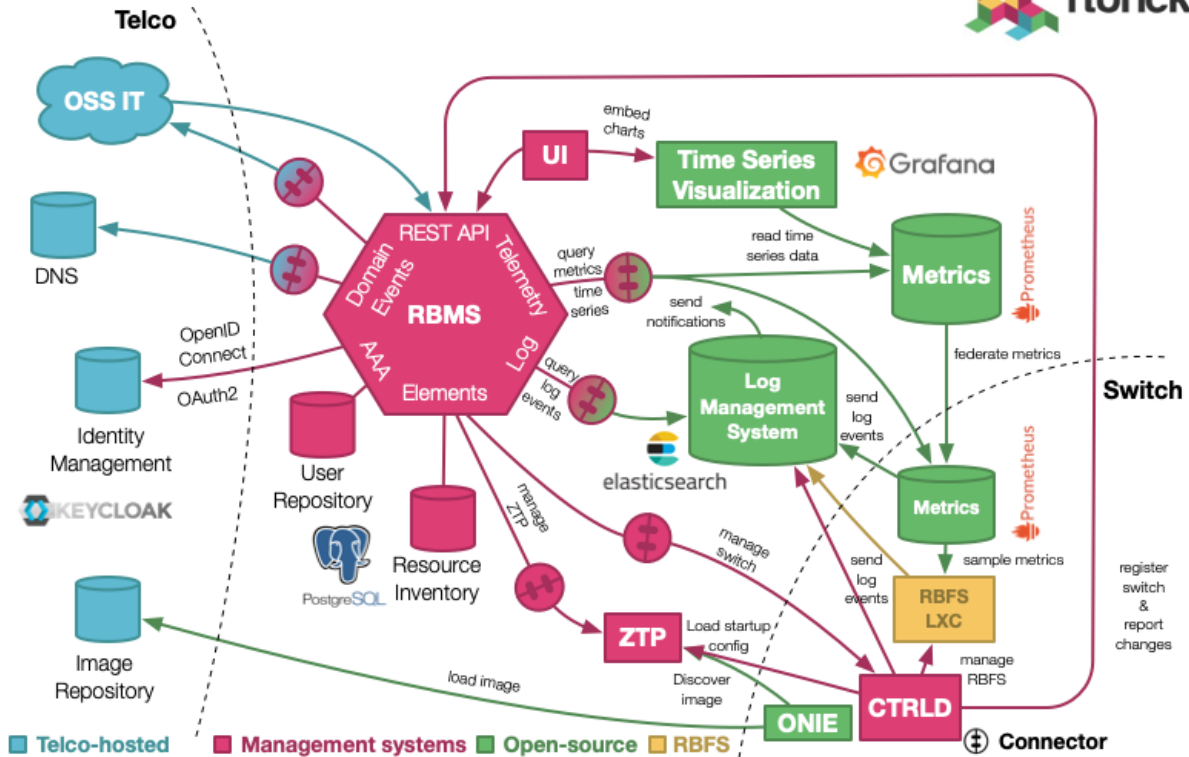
Telco

rtbrick

OSS IT

DNS

OpenID Connect

OAuth2

Identity Management

KEYCLOAK

Image Repository

UI

embed charts

Time Series Visualization

Grafana

REST API

Telemetry

Domain Events

RBMS

AAA

Log

Elements

query metrics

time series

read time series data

Metrics

Prometheus

send notifications

query log events

Log Management System

elasticsearch

send log events

federate metrics

Switch

Metrics

Prometheus

sample metrics

User Repository

PostgreSQL

Resource Inventory

manage ZTP

manage switch

ZTP

Load startup config

Discover image

send log events

RBFS LXC

manage RBFS

register switch & report changes

load image

ONIE

CTRLD

Telco-hosted

Management systems

Open-source

RBFS

Connector